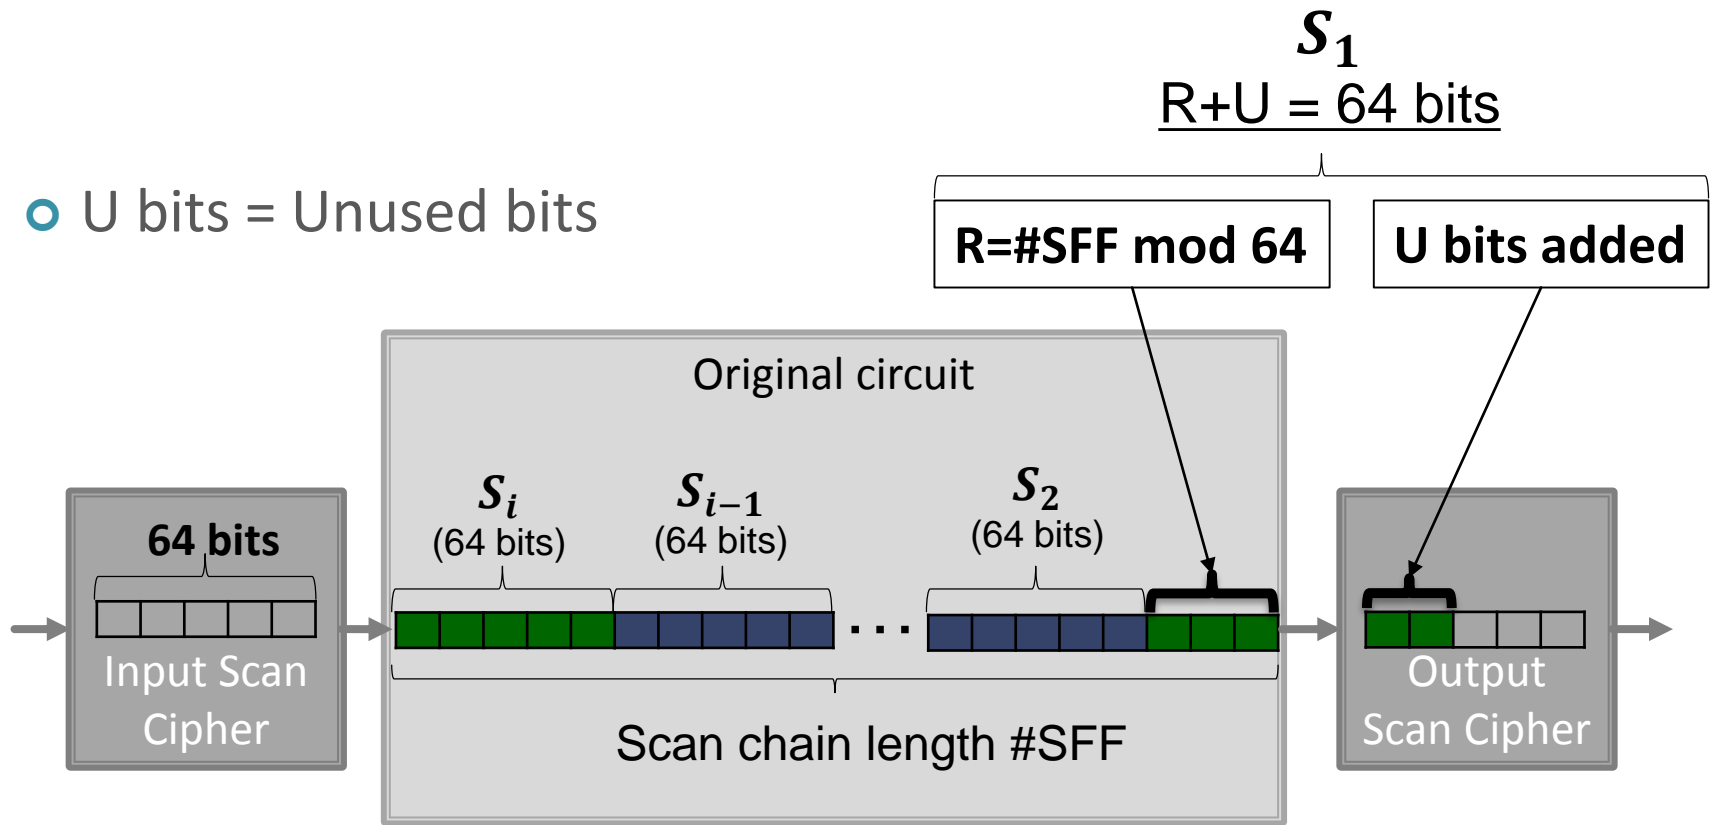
$S_1$
R+U = 64 bits

U bits = Unused bits

R=#SFF mod 64

U bits added

Original circuit

64 bits

Input Scan Cipher

$S_i$
(64 bits)

$S_{i-1}$
(64 bits)

$S_2$
(64 bits)

. . .

Scan chain length #SFF

Output Scan Cipher